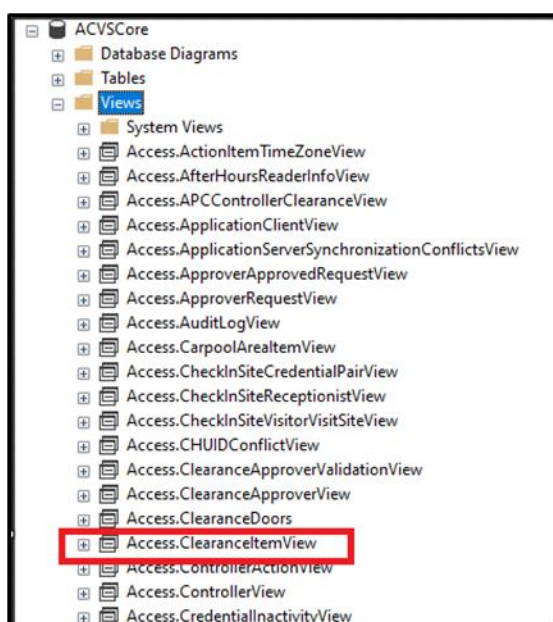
ACVSCore
Database Diagrams
Tables
Views
System Views
Access.ActionItemTimeZoneView
Access.AfterHoursReaderInfoView
Access.APCControllerClearanceView
Access.ApplicationClientView
Access.ApplicationServerSynchronizationConflictsView
Access.ApproverApprovedRequestView
Access.ApproverRequestView
Access.AuditLogView
Access.CarpoolAreaItemView
Access.CheckInSiteCredentialPairView
Access.CheckInSiteReceptionistView
Access.CheckInSiteVisitorVisitSiteView
Access.CHUIDConflictView
Access.ClearanceApproverValidationView
Access.ClearanceApproverView
Access.ClearanceDoors
Access.ClearanceItemView
Access.ControllerActionView
Access.ControllerView
Access.CredentialInactivityView